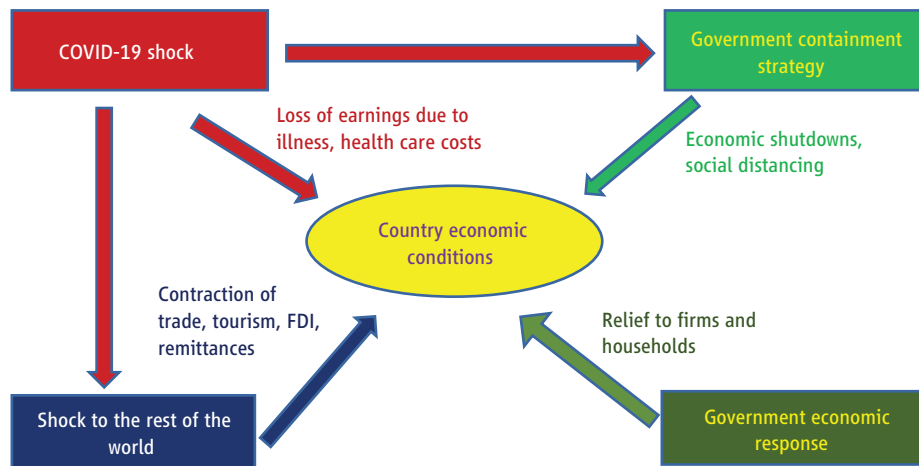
COVID-19 shock

Government containment strategy

Loss of earnings due to illness, health care costs

Economic shutdowns, social distancing

Country economic conditions

Contraction of trade, tourism, FDI, remittances

Relief to firms and households

Shock to the rest of the world

Government economic response